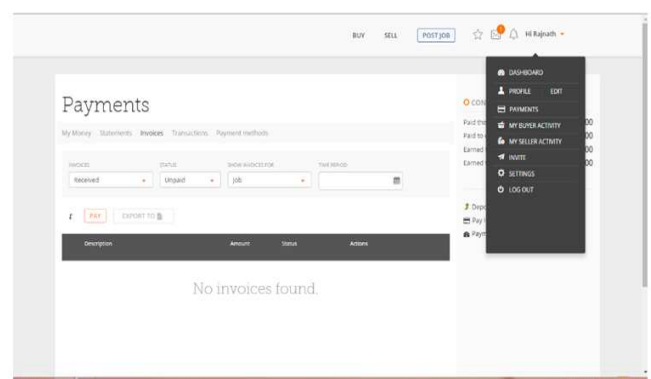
BUY SELL POST JOB 1 Hi Rajnath

DASHBOARD
PROFILE EDIT
PAYMENTS
MY BUYER ACTIVITY
MY SELLER ACTIVITY
INVITE
SETTINGS
LOG OUT

Payments

My Money Statements Invoices Transactions Payment methods

INVOICES
Received
STATUS
Unpaid
SHOW INVOICES FOR
Job
TIME PERIOD

PAY EXPORT TO

| Description | Amount | Status | Actions |
|---|---|---|---|

No invoices found.

O CON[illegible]
Paid th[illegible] 00
Paid to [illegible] 00
Earned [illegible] 00
Earned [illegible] 00

Depo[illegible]
Pay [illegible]
Paym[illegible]